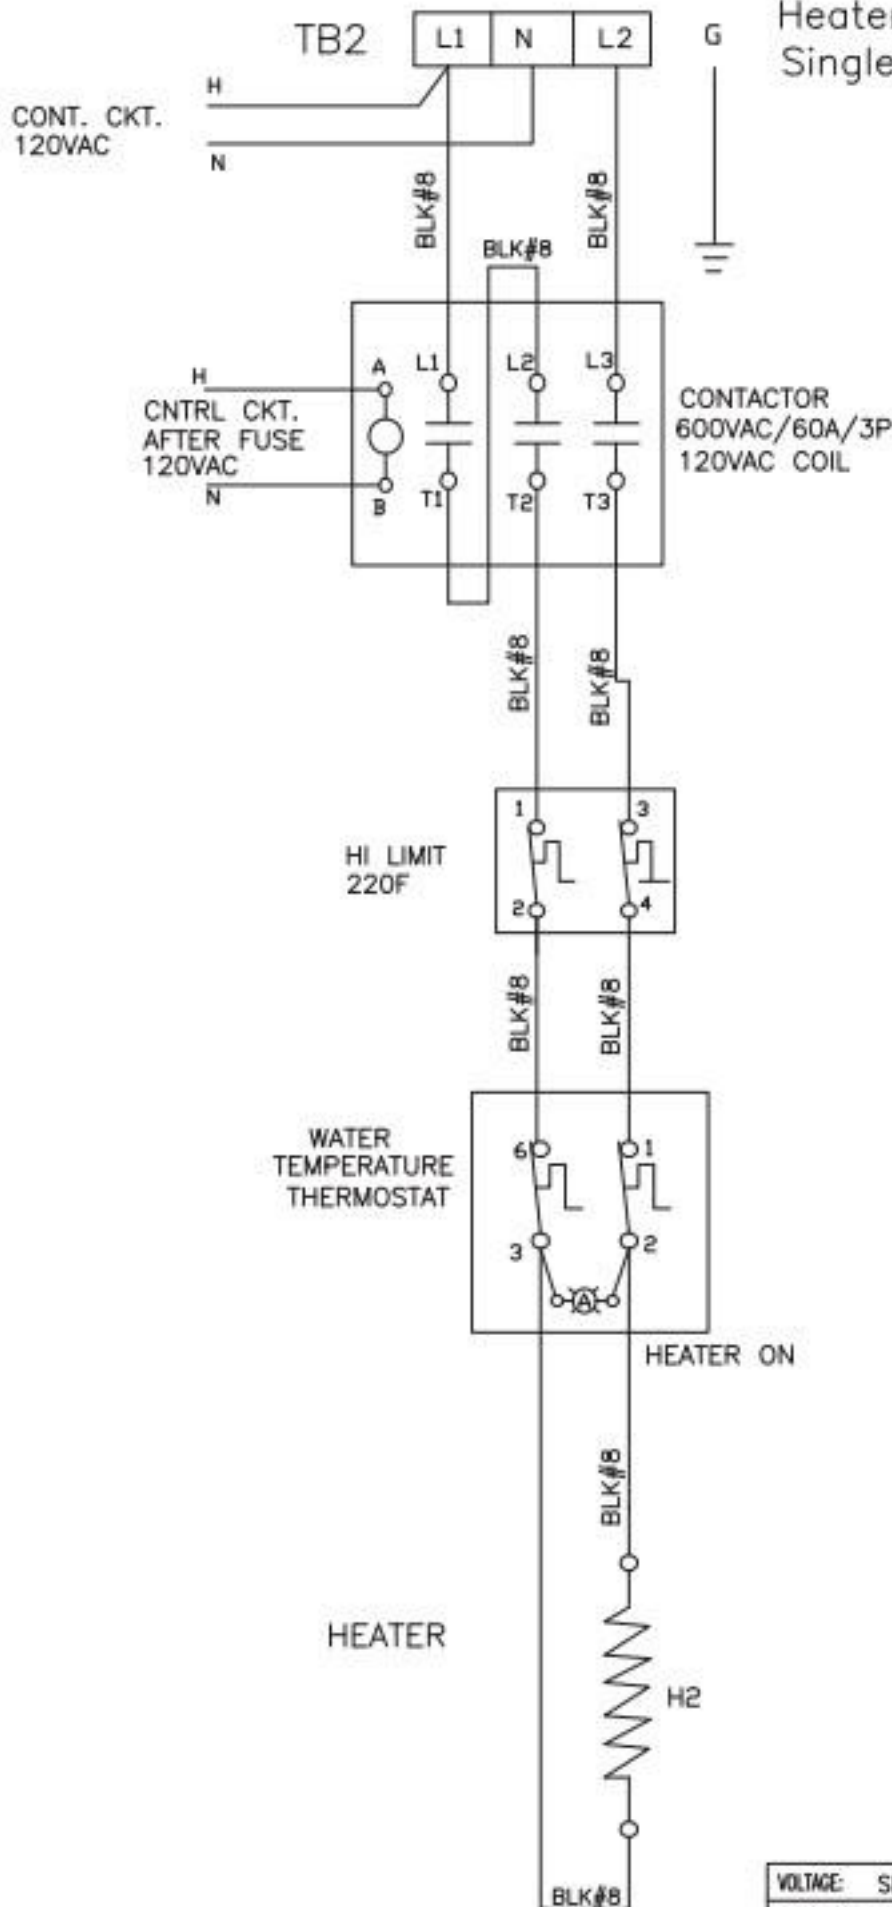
TB2

| L1 | N | L2 |
|---|---|---|

G

Heater
Single

H
CONT. CKT.
120VAC
N

BLK#8
BLK#8
BLK#8

H
A
CNTRL CKT.
AFTER FUSE
120VAC
N
B

L1 L2 L3
T1 T2 T3

CONTACTOR
600VAC/60A/3P
120VAC COIL

BLK#8
BLK#8

1 3
HI LIMIT
220F
2 4

BLK#8
BLK#8

WATER
TEMPERATURE
THERMOSTAT
6 1
3 2
A

HEATER ON

BLK#8

HEATER
H2

BLK#8

VOLTAGE: S